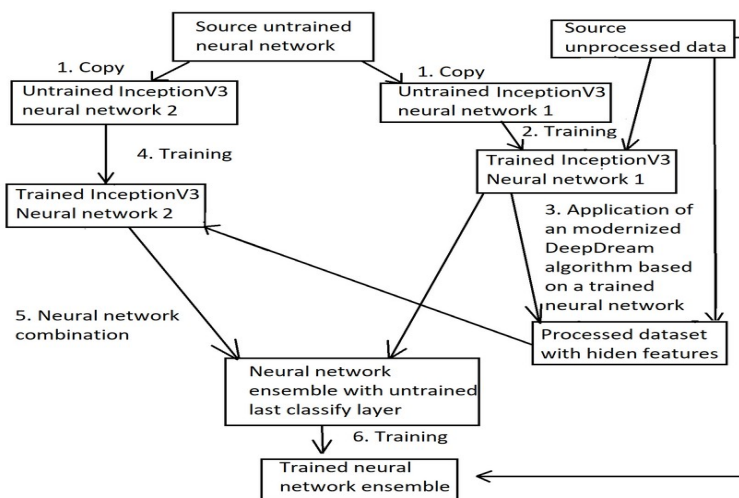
Source untrained neural network

Source unprocessed data

1. Copy

Untrained InceptionV3 neural network 2

1. Copy

Untrained InceptionV3 neural network 1

2. Training

4. Training

Trained InceptionV3 Neural network 1

Trained InceptionV3 Neural network 2

3. Application of an modernized DeepDream algorithm based on a trained neural network

5. Neural network combination

Processed dataset with hiden features

Neural network ensemble with untrained last classify layer

6. Training

Trained neural network ensemble